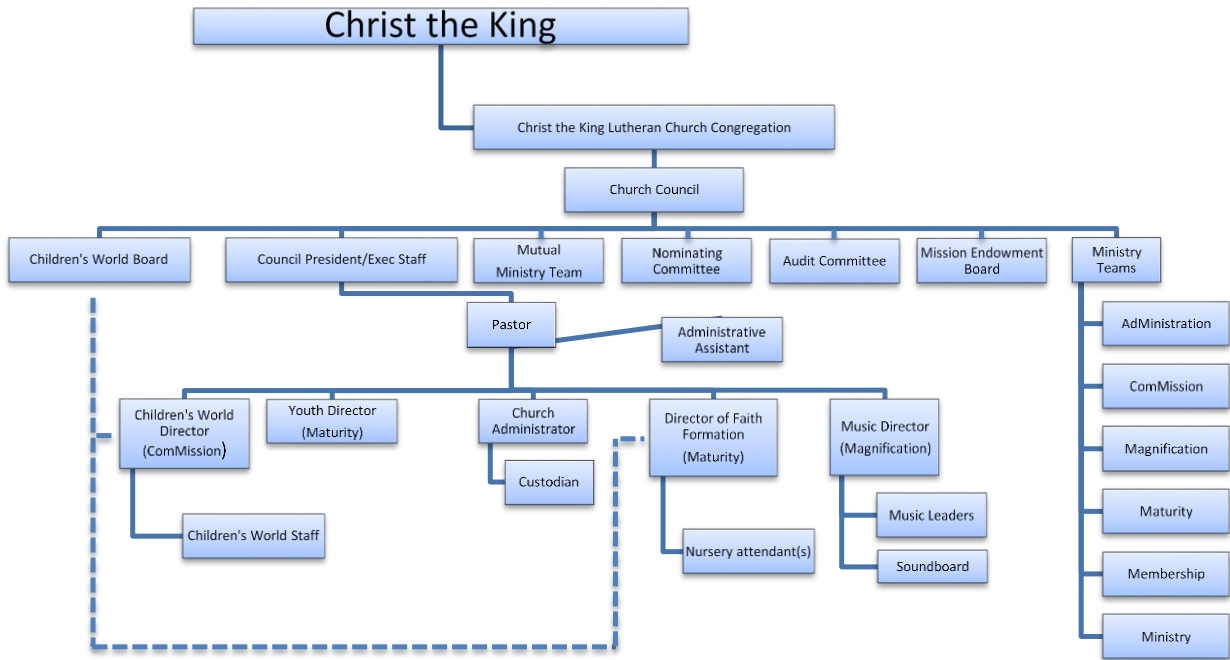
Christ the King

Christ the King Lutheran Church Congregation

Church Council

Children's World Board

Council President/Exec Staff

Mutual Ministry Team

Nominating Committee

Audit Committee

Mission Endowment Board

Ministry Teams

Pastor

Administrative Assistant

Children's World Director (ComMission)

Youth Director (Maturity)

Church Administrator

Director of Faith Formation (Maturity)

Music Director (Magnification)

Custodian

Children's World Staff

Nursery attendant(s)

Music Leaders

Soundboard

AdMinistration

ComMission

Magnification

Maturity

Membership

Ministry